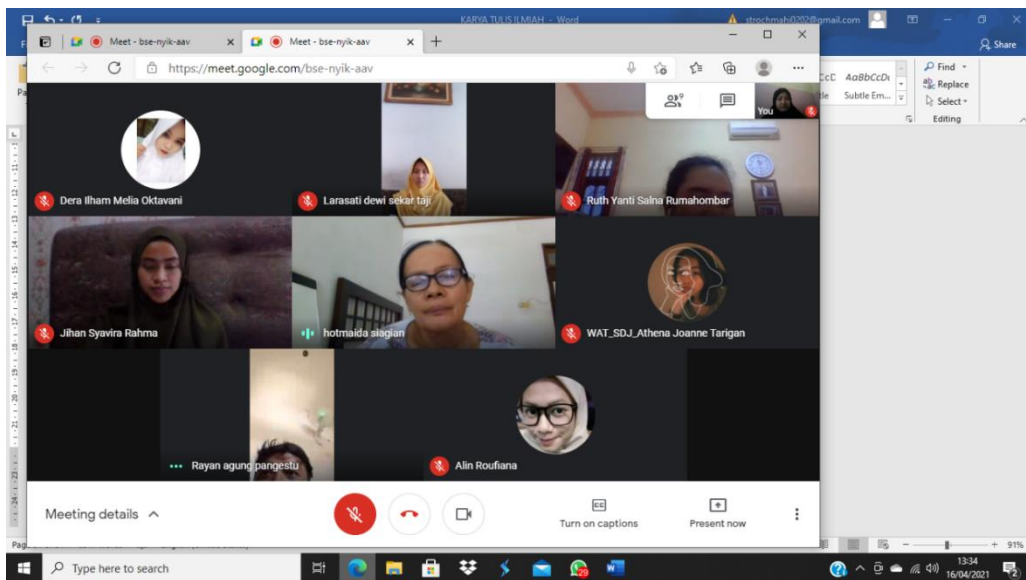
KARYA TULIS ILMIAH - Word
strochmah0202@gmail.com
Share
Meet - bse-nyik-aav
Meet - bse-nyik-aav
https://meet.google.com/bse-nyik-aav
AaBbCcD AaBbCcDc
Subtle Em...
Find
Replace
Select
Editing
9
You
Dera Ilham Melia Oktavani
Larasati dewi sekar taji
Ruth Yanti Salna Rumahombar
Jihan Syavira Rahma
hotmaida siagian
WAT_SDJ_Athena Joanne Tarigan
Rayan agung pangestu
Alin Roufiana
Meeting details
Turn on captions
Present now
91%
Type here to search
13:34
16/04/2021